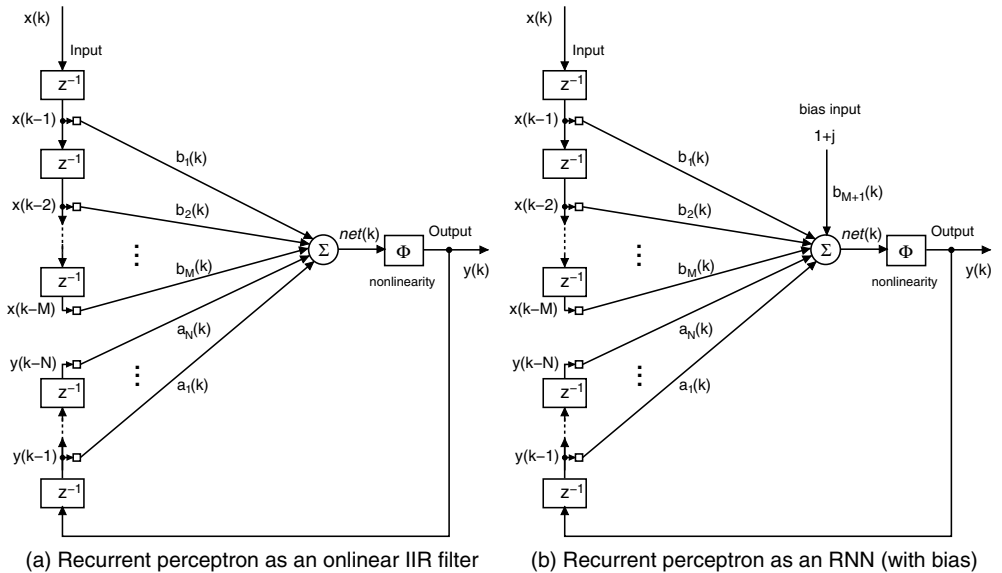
x(k)
Input
$z^{-1}$
x(k−1)
$z^{-1}$
x(k−2)
$z^{-1}$
x(k−M)
y(k−N)
$z^{-1}$
y(k−1)
$z^{-1}$
$b_1(k)$
$b_2(k)$
$b_M(k)$
$a_N(k)$
$a_1(k)$
$\Sigma$
net(k)
$\Phi$
nonlinearity
Output
y(k)

(a) Recurrent perceptron as an onlinear IIR filter

x(k)
Input
$z^{-1}$
x(k−1)
$z^{-1}$
x(k−2)
$z^{-1}$
x(k−M)
y(k−N)
$z^{-1}$
y(k−1)
$z^{-1}$
bias input
1+j
$b_{M+1}(k)$
$b_1(k)$
$b_2(k)$
$b_M(k)$
$a_N(k)$
$a_1(k)$
$\Sigma$
net(k)
$\Phi$
nonlinearity
Output
y(k)

(b) Recurrent perceptron as an RNN (with bias)